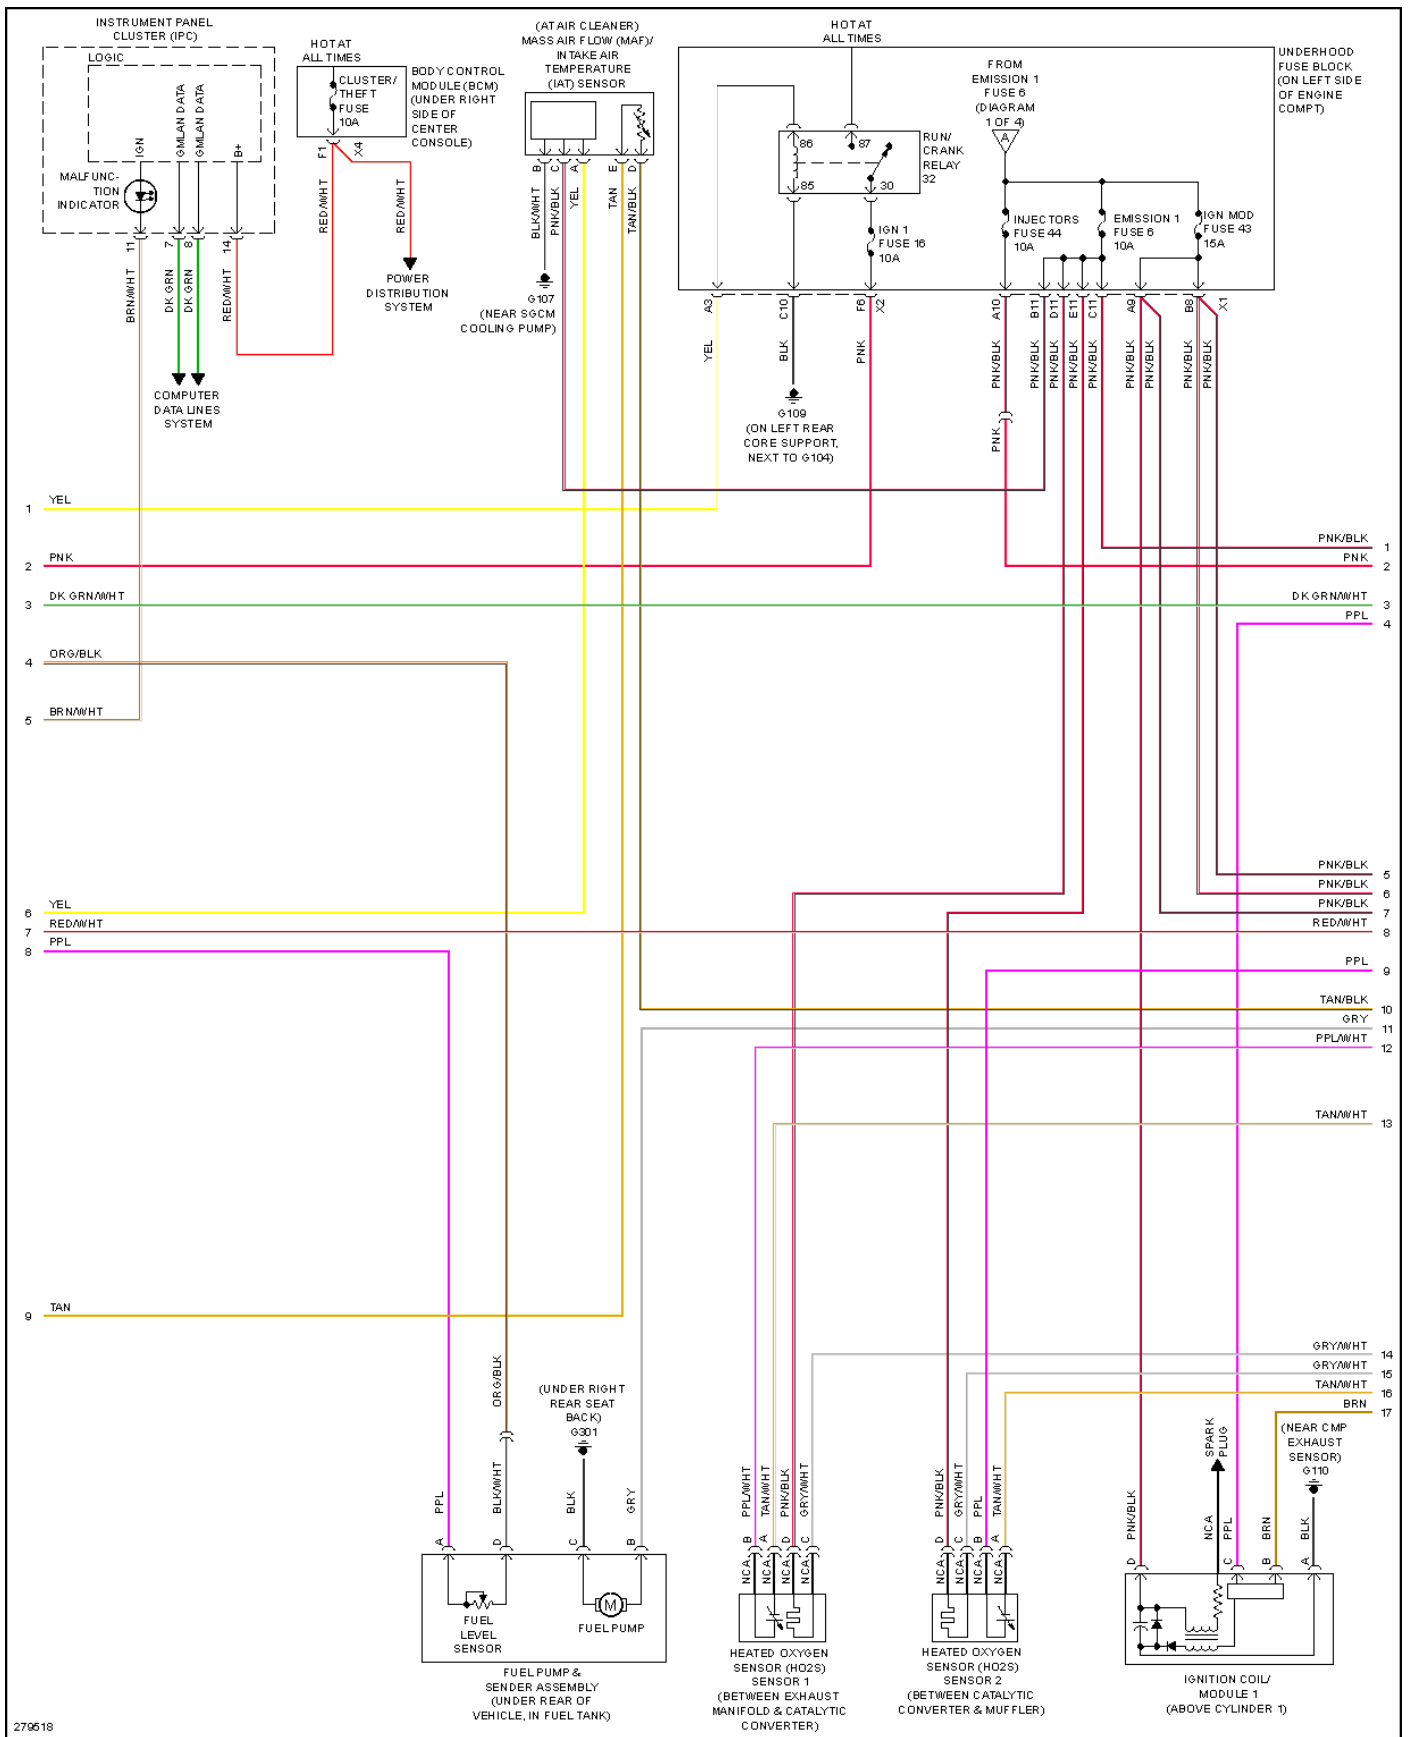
INSTRUMENT PANEL CLUSTER (IPC)
LOGIC
IGN
GMLAN DATA
GMLAN DATA
B+
MALFUNCTION INDICATOR
11 7 8 14
BRN/WHT
DK GRN
DK GRN
RED/WHT
COMPUTER DATA LINES SYSTEM

HOT AT ALL TIMES
CLUSTER/ THEFT FUSE 10A
BODY CONTROL MODULE (BCM) (UNDER RIGHT SIDE OF CENTER CONSOLE)
F1 X4
RED/WHT
RED/WHT
POWER DISTRIBUTION SYSTEM

(AT AIR CLEANER) MASS AIR FLOW (MAF)/ INTAKE AIR TEMPERATURE (IAT) SENSOR
B C A E D
BLK/WHT
PNK/BLK
YEL
TAN
TAN/BLK
G107 (NEAR SGCM COOLING PUMP)

HOT AT ALL TIMES
86 87
85 30
RUN/ CRANK RELAY 32
IGN 1 FUSE 16 10A
FROM EMISSION 1 FUSE 6 (DIAGRAM 1 OF 4)
A
INJECTORS FUSE 44 10A
EMISSION 1 FUSE 6 10A
IGN MOD FUSE 43 15A
UNDERHOOD FUSE BLOCK (ON LEFT SIDE OF ENGINE COMPT)
A3 C10 F6 X2 A10 B11 D11 E11 C11 A9 B8 X1
YEL
BLK
PNK
PNK/BLK
PNK/BLK
PNK/BLK
PNK/BLK
PNK/BLK
PNK/BLK
PNK/BLK
PNK/BLK
PNK/BLK
PNK
G109 (ON LEFT REAR CORE SUPPORT, NEXT TO G104)

1 YEL
2 PNK
3 DK GRN/WHT
4 ORG/BLK
5 BRN/WHT
6 YEL
7 RED/WHT
8 PPL
9 TAN

PNK/BLK 1
PNK 2
DK GRN/WHT 3
PPL 4
PNK/BLK 5
PNK/BLK 6
PNK/BLK 7
RED/WHT 8
PPL 9
TAN/BLK 10
GRY 11
PPL/WHT 12
TAN/WHT 13
GRY/WHT 14
GRY/WHT 15
TAN/WHT 16
BRN 17

ORG/BLK
BLK/WHT
PPL
(UNDER RIGHT REAR SEAT BACK) G301
BLK
GRY
A D C B
FUEL LEVEL SENSOR
FUEL PUMP
FUEL PUMP & SENDER ASSEMBLY (UNDER REAR OF VEHICLE, IN FUEL TANK)

PPL/WHT
TAN/WHT
PNK/BLK
GRY/WHT
B A D C
NCA NCA NCA NCA
HEATED OXYGEN SENSOR (HO2S) SENSOR 1 (BETWEEN EXHAUST MANIFOLD & CATALYTIC CONVERTER)

PNK/BLK
GRY/WHT
PPL
TAN/WHT
D C B A
NCA NCA NCA NCA
HEATED OXYGEN SENSOR (HO2S) SENSOR 2 (BETWEEN CATALYTIC CONVERTER & MUFFLER)

SPARK PLUG
(NEAR CMP EXHAUST SENSOR) G110
PNK/BLK
NCA
PPL
BRN
BLK
D C B A
IGNITION COIL/ MODULE 1 (ABOVE CYLINDER 1)

279518